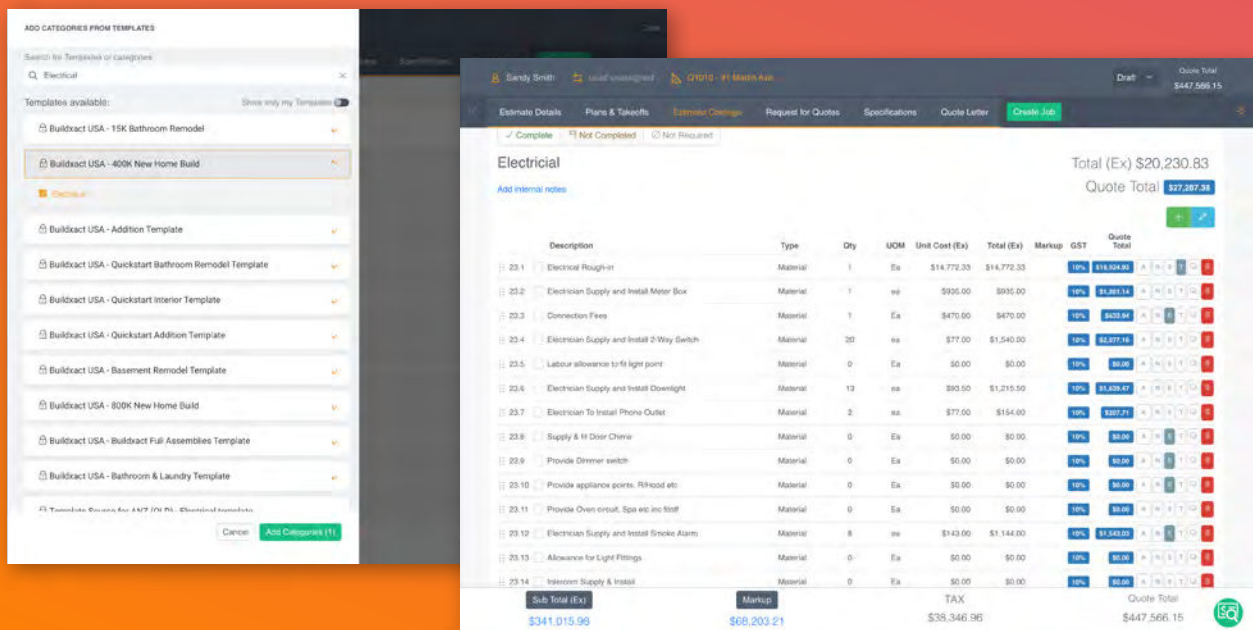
ADD CATEGORIES FROM TEMPLATES

Search for Templates or categories

Electrical

Templates available:

Show only my Templates

Buildxact USA - 15K Bathroom Remodel

Buildxact USA - 400K New Home Build

Electrical

Buildxact USA - Addition Template

Buildxact USA - Quickstart Bathroom Remodel Template

Buildxact USA - Quickstart Interior Template

Buildxact USA - Quickstart Addition Template

Buildxact USA - Basement Remodel Template

Buildxact USA - 800K New Home Build

Buildxact USA - Buildxact Full Assemblies Template

Buildxact USA - Bathroom & Laundry Template

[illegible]

Cancel

Add Categories (1)

Sandy Smith

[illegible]

Q1010 - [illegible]

Draft

Quote Total
$447,566.15

Estimate Details

Plans & Takeoffs

Estimate Costings

Request for Quotes

Specifications

Quote Letter

Create Job

Complete

Not Completed

Not Required

Electricial

Total (Ex) $20,230.83

Add internal notes

Quote Total $27,287.38

| | Description | Type | Qty | UOM | Unit Cost (Ex) | Total (Ex) | Markup | GST | Quote Total |
|---|---|---|---|---|---|---|---|---|---|
| 23.1 | Electrical Rough-in | Material | 1 | Ea | $14,772.33 | $14,772.33 | | 10% | $19,924.80 |
| 23.2 | Electrician Supply and Install Meter Box | Material | 1 | ea | $935.00 | $935.00 | | 10% | $1,261.14 |
| 23.3 | Connection Fees | Material | 1 | Ea | $470.00 | $470.00 | | 10% | $633.94 |
| 23.4 | Electrician Supply and Install 2-Way Switch | Material | 20 | ea | $77.00 | $1,540.00 | | 10% | $2,077.16 |
| 23.5 | Labour allowance to fit light point | Material | 0 | Ea | $0.00 | $0.00 | | 10% | $0.00 |
| 23.6 | Electrician Supply and Install Downlight | Material | 13 | ea | $93.50 | $1,215.50 | | 10% | $1,639.47 |
| 23.7 | Electrician To Install Phone Outlet | Material | 2 | ea | $77.00 | $154.00 | | 10% | $207.71 |
| 23.8 | Supply & fit Door Chime | Material | 0 | Ea | $0.00 | $0.00 | | 10% | $0.00 |
| 23.9 | Provide Dimmer switch | Material | 0 | Ea | $0.00 | $0.00 | | 10% | $0.00 |
| 23.10 | Provide appliance points, R/Hood etc | Material | 0 | Ea | $0.00 | $0.00 | | 10% | $0.00 |
| 23.11 | Provide Oven circuit, Spa etc inc fitoff | Material | 0 | Ea | $0.00 | $0.00 | | 10% | $0.00 |
| 23.12 | Electrician Supply and Install Smoke Alarm | Material | 8 | ea | $143.00 | $1,144.00 | | 10% | $1,543.03 |
| 23.13 | Allowance for Light Fittings | Material | 0 | Ea | $0.00 | $0.00 | | 10% | $0.00 |
| 23.14 | Intercom Supply & Install | Material | 0 | Ea | $0.00 | $0.00 | | 10% | $0.00 |

Sub Total (Ex)
$341,015.98

Markup
$68,203.21

TAX
$38,346.96

Quote Total
$447,566.15